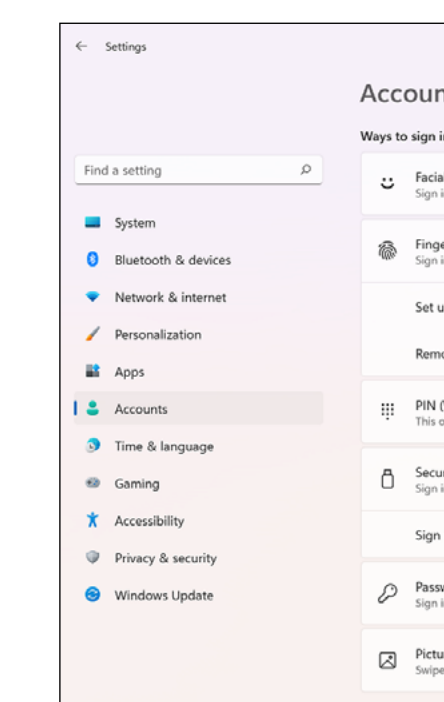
Settings

Accoun

Ways to sign i

Find a setting

System

Bluetooth & devices

Network & internet

Personalization

Apps

Accounts

Time & language

Gaming

Accessibility

Privacy & security

Windows Update

Facia
Sign i

Finge
Sign i

Set u

Remo

PIN (
This o

Secu
Sign i

Sign

Passw
Sign i

Pictu
Swipe